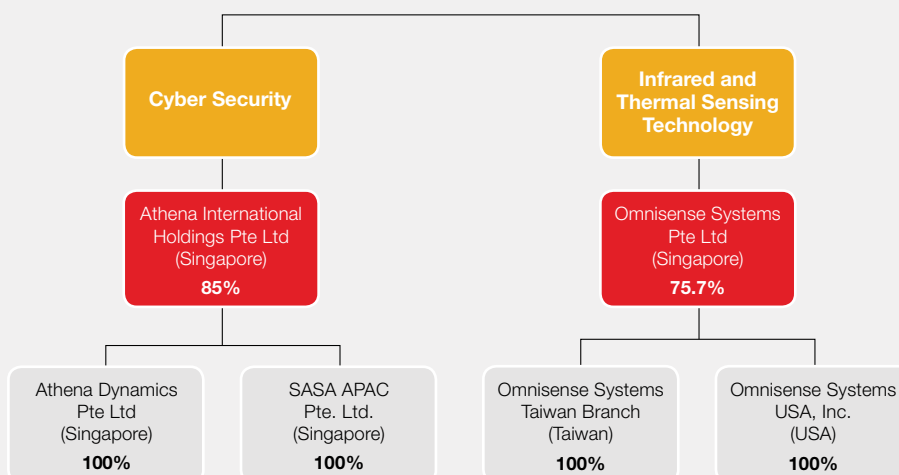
Cyber Security

Infrared and Thermal Sensing Technology

Athena International Holdings Pte Ltd (Singapore)
85%

Omnisense Systems Pte Ltd (Singapore)
75.7%

Athena Dynamics Pte Ltd (Singapore)
100%

SASA APAC Pte. Ltd. (Singapore)
100%

Omnisense Systems Taiwan Branch (Taiwan)
100%

Omnisense Systems USA, Inc. (USA)
100%